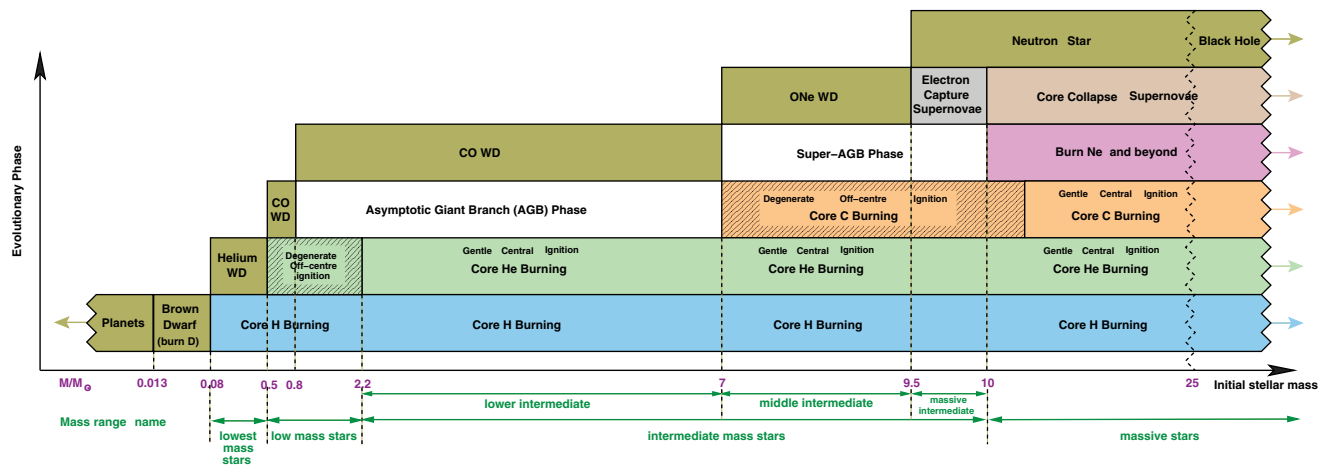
Evolutionary Phase

Neutron Star

Black Hole

ONe WD

Electron Capture Supernovae

Core Collapse Supernovae

CO WD

Super−AGB Phase

Burn Ne and beyond

CO WD

Asymptotic Giant Branch (AGB) Phase

Degenerate Off−centre Ignition

Core C Burning

Gentle Central Ignition

Core C Burning

Helium WD

Degenerate Off−centre ignition

Gentle Central Ignition

Core He Burning

Gentle Central Ignition

Core He Burning

Gentle Central Ignition

Core He Burning

Planets

Brown Dwarf (burn D)

Core H Burning

Core H Burning

Core H Burning

Core H Burning

$M/M_\odot$ 0.013 0.08 0.5 0.8 2.2 7 9.5 10 25 Initial stellar mass

Mass range name

lower intermediate

middle intermediate

massive intermediate

lowest mass stars

low mass stars

intermediate mass stars

massive stars